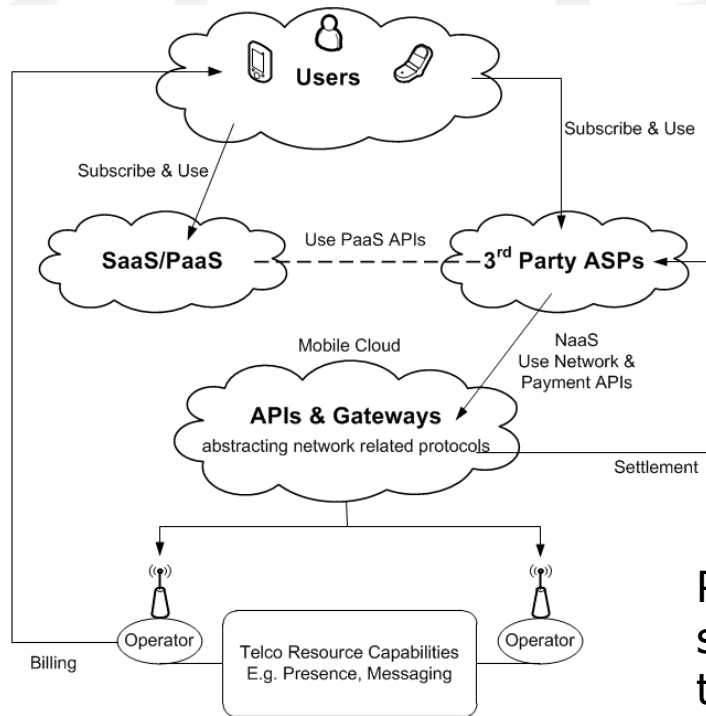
Users

Subscribe & Use

Subscribe & Use

SaaS/PaaS

Use PaaS APIs

3$^{rd}$ Party ASPs

Mobile Cloud

NaaS
Use Network &
Payment APIs

APIs & Gateways
abstracting network related protocols

Settlement

Operator

Operator

Billing

Telco Resource Capabilities
E.g. Presence, Messaging

F
s
t